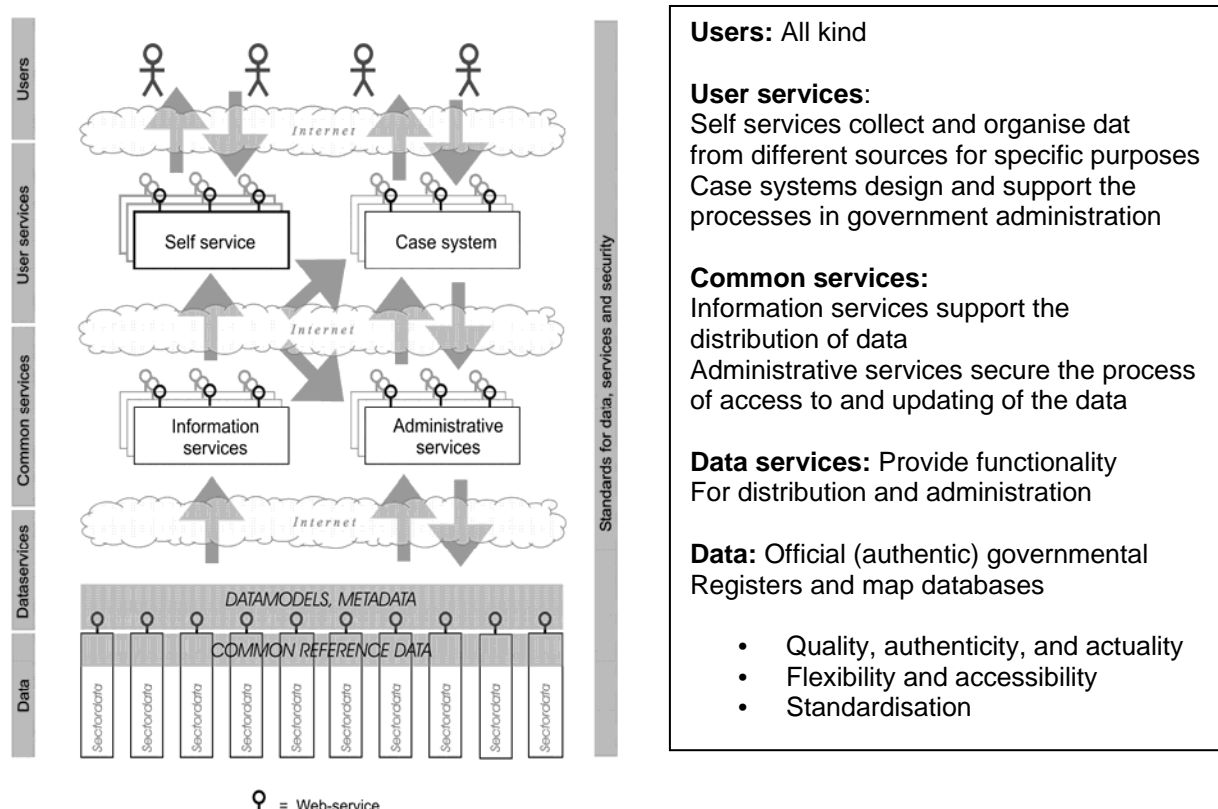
Users

User services

Common services

Dataservices

Data

Internet

Self service

Case system

Internet

Information services

Administrative services

Internet

DATAMODELS, METADATA

COMMON REFERENCE DATA

Sectordata

Sectordata

Sectordata

Sectordata

Sectordata

Sectordata

Sectordata

Sectordata

Sectordata

Sectordata

Standards for data, services and security

= Web-service

**Users:** All kind

**User services**:
Self services collect and organise dat from different sources for specific purposes
Case systems design and support the processes in government administration

**Common services:**
Information services support the distribution of data
Administrative services secure the process of access to and updating of the data

**Data services:** Provide functionality For distribution and administration

**Data:** Official (authentic) governmental Registers and map databases

- Quality, authenticity, and actuality
- Flexibility and accessibility
- Standardisation